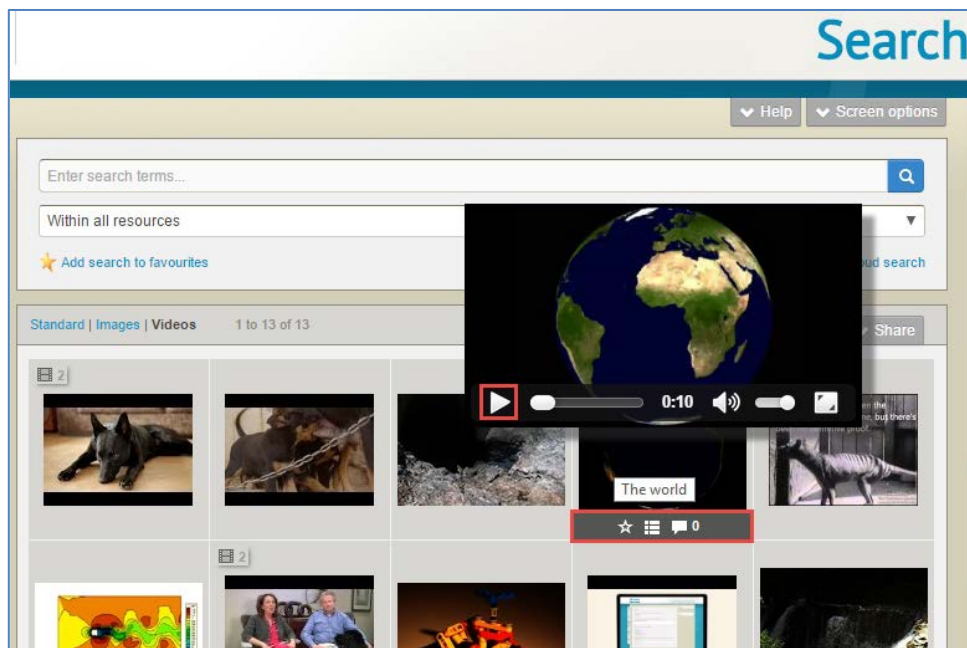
Search

Help | Screen options

Enter search terms...

Within all resources

Add search to favourites

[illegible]ud search

Standard | Images | Videos 1 to 13 of 13

Share

0:10

2

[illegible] the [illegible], but there's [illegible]

The world

0

2